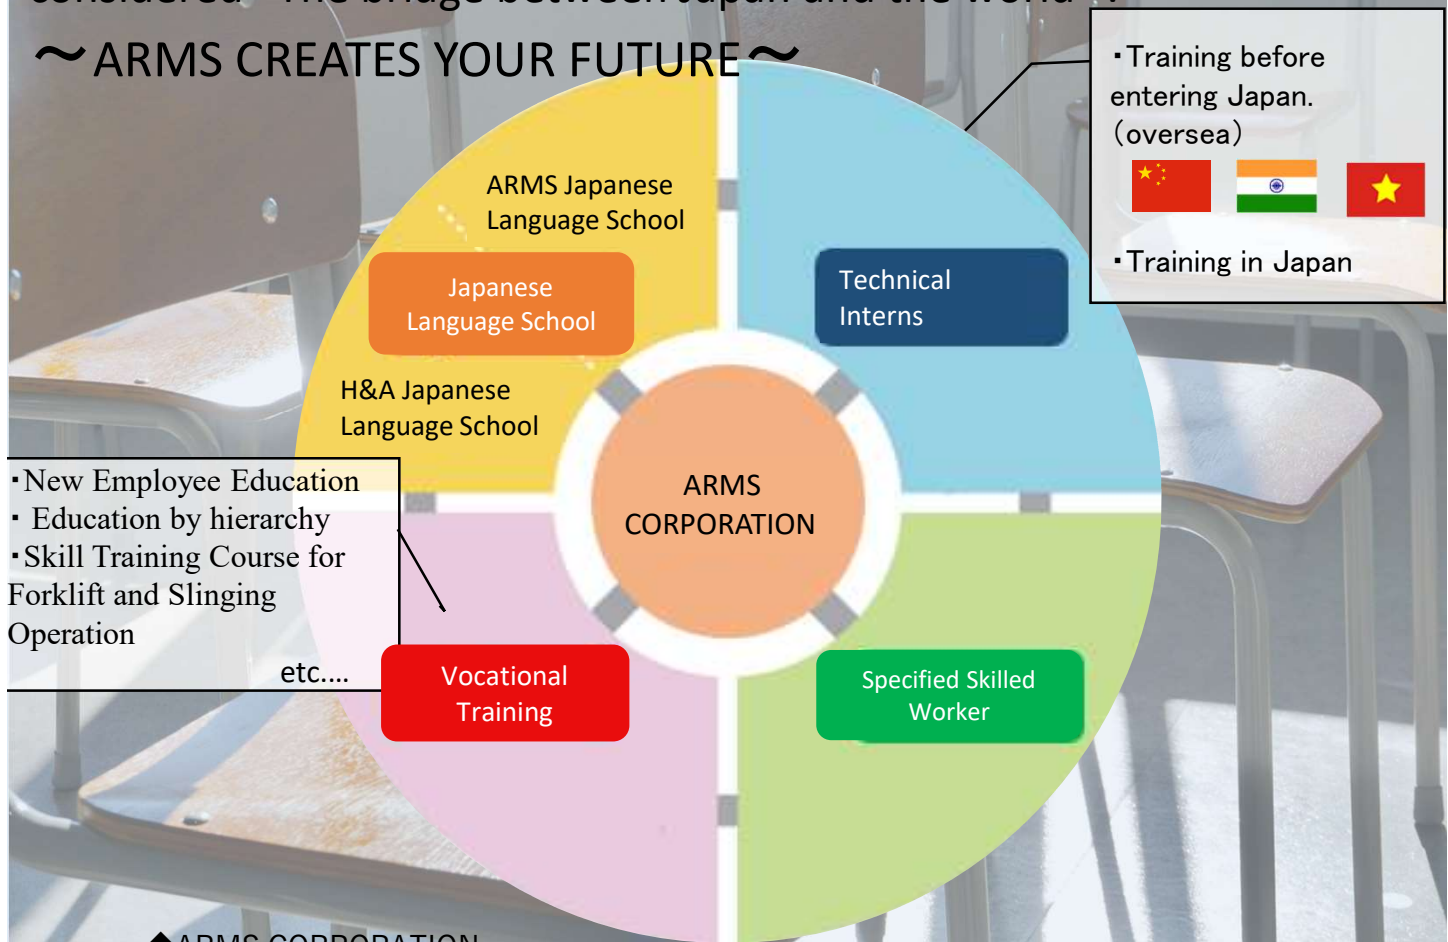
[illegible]

～ARMS CREATES YOUR FUTURE～

ARMS Japanese Language School

Japanese Language School

H&A Japanese Language School

Technical Interns

・Training before entering Japan.（oversea）

・Training in Japan

ARMS CORPORATION

・New Employee Education
・ Education by hierarchy
・Skill Training Course for Forklift and Slinging Operation
etc....

Vocational Training

Specified Skilled Worker

◆ARMS CORPORATION